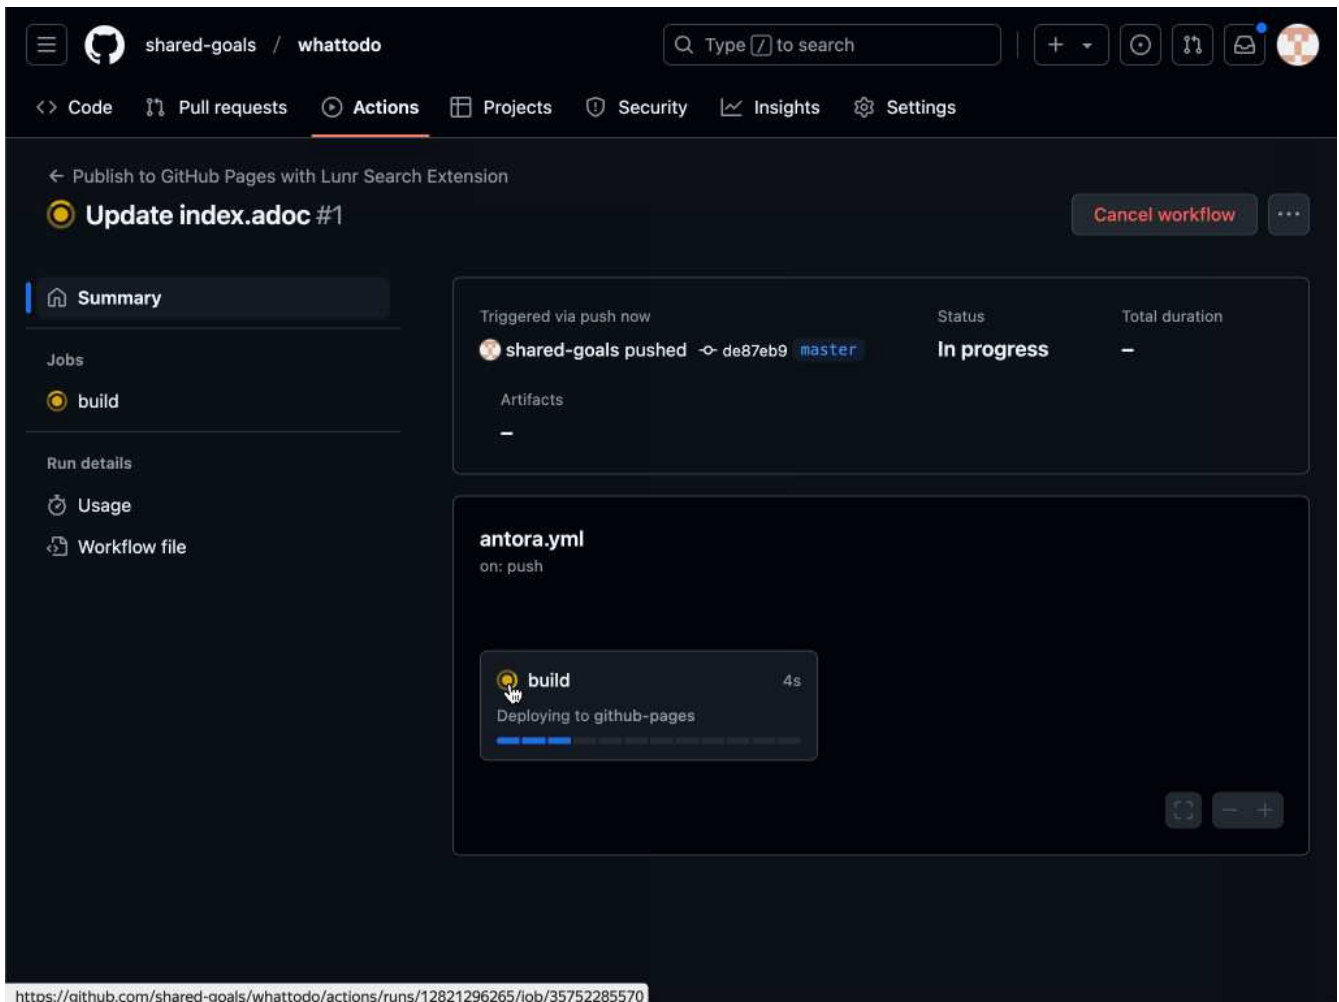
shared-goals / whattodo

Type / to search

Code Pull requests Actions Projects Security Insights Settings

← Publish to GitHub Pages with Lunr Search Extension

Update index.adoc #1

Cancel workflow

Summary

Jobs

build

Run details

Usage

Workflow file

Triggered via push now

shared-goals pushed de87eb9 master

Status

In progress

Total duration

–

Artifacts

–

antora.yml

on: push

build 4s

Deploying to github-pages

https://github.com/shared-goals/whattodo/actions/runs/12821296265/job/35752285570